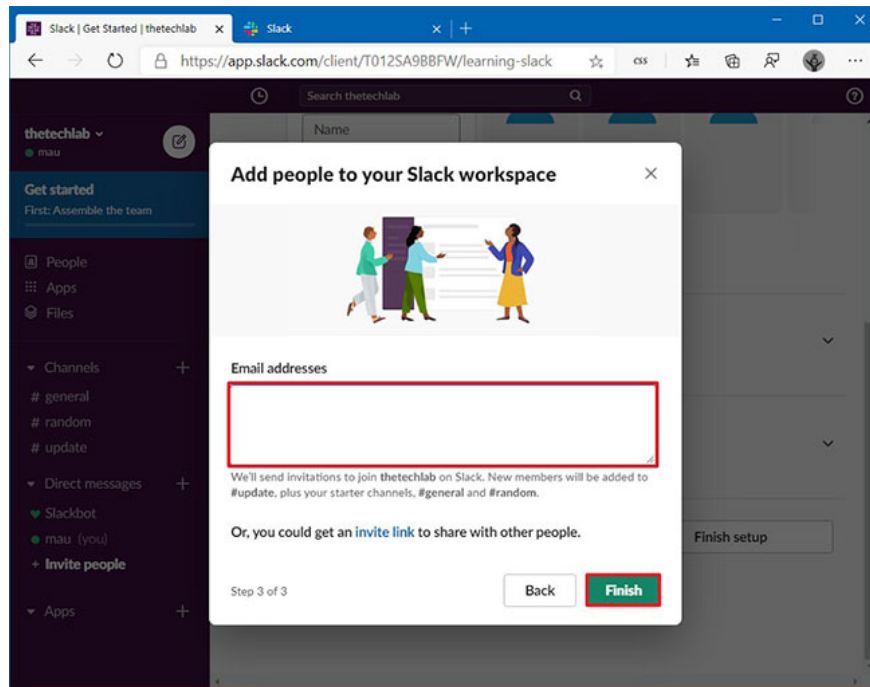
Slack | Get Started | thetechlab ×
Slack ×
+
https://app.slack.com/client/T012SA9BBFW/learning-slack
css
Search thetechlab
thetechlab
mau
Name
Get started
First: Assemble the team
People
Apps
Files
Channels
# general
# random
# update
Direct messages
Slackbot
mau (you)
+ Invite people
Apps
Add people to your Slack workspace
Email addresses
We'll send invitations to join thetechlab on Slack. New members will be added to #update, plus your starter channels, #general and #random.
Or, you could get an invite link to share with other people.
Step 3 of 3
Back
Finish
Finish setup